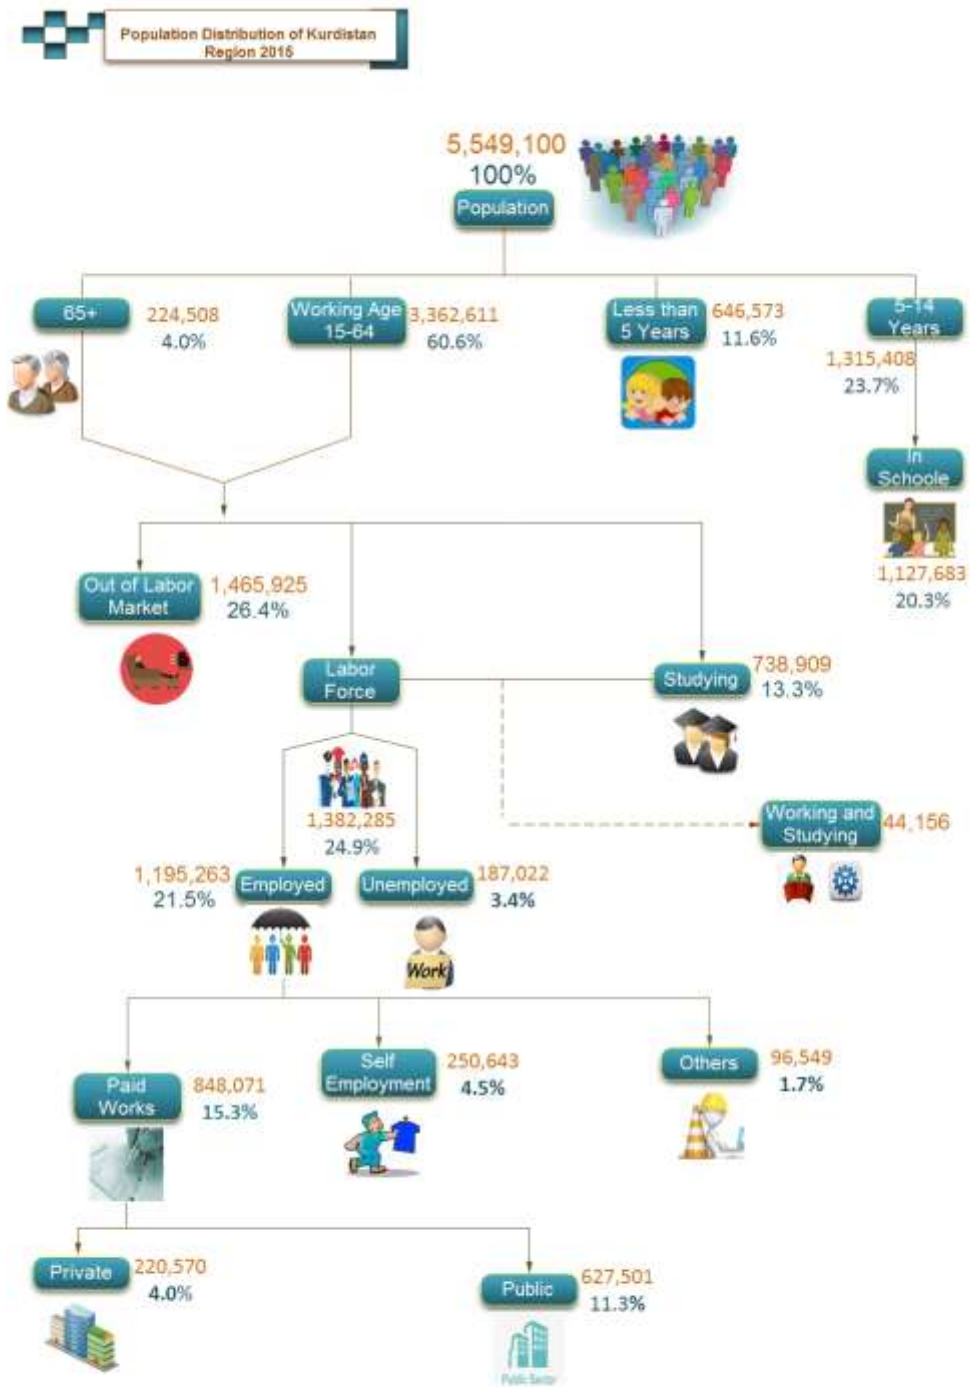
Population Distribution of Kurdistan Region 2015

5,549,100
100%
Population

65+
224,508
4.0%

Working Age 15-64
3,362,611
60.6%

Less than 5 Years
646,573
11.6%

5-14 Years
1,315,408
23.7%

In Schoole
1,127,683
20.3%

Out of Labor Market
1,465,925
26.4%

Labor Force
1,382,285
24.9%

Studying
738,909
13.3%

Working and Studying
44,156

1,195,263
21.5%
Employed

Unemployed
187,022
3.4%

Work

Paid Works
848,071
15.3%

Self Employment
250,643
4.5%

Others
96,549
1.7%

Private
220,570
4.0%

Public
627,501
11.3%

Public Sector